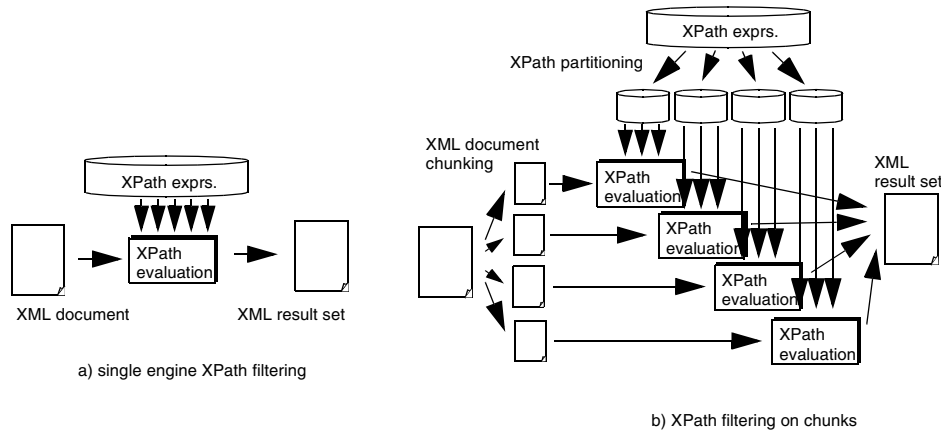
XPath exprs.

XPath evaluation

XML document

XML result set

a) single engine XPath filtering

XPath exprs.

XPath partitioning

XML document chunking

XPath evaluation

XPath evaluation

XPath evaluation

XPath evaluation

XML result set

b) XPath filtering on chunks